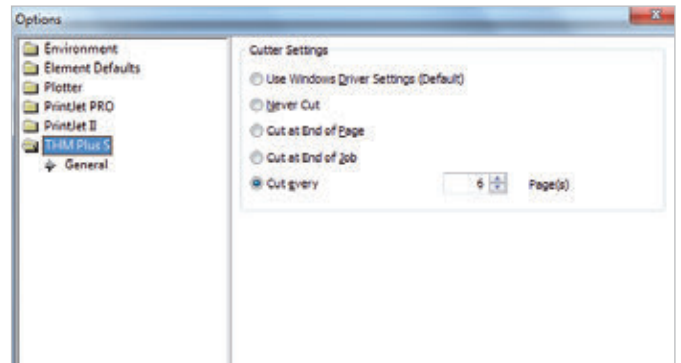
Options

Environment
Element Defaults
Plotter
PrintJet PRO
PrintJet II
THM Plus S
General

Cutter Settings

Use Windows Driver Settings (Default)
Never Cut
Cut at End of Page
Cut at End of Job
Cut every 6 Page(s)